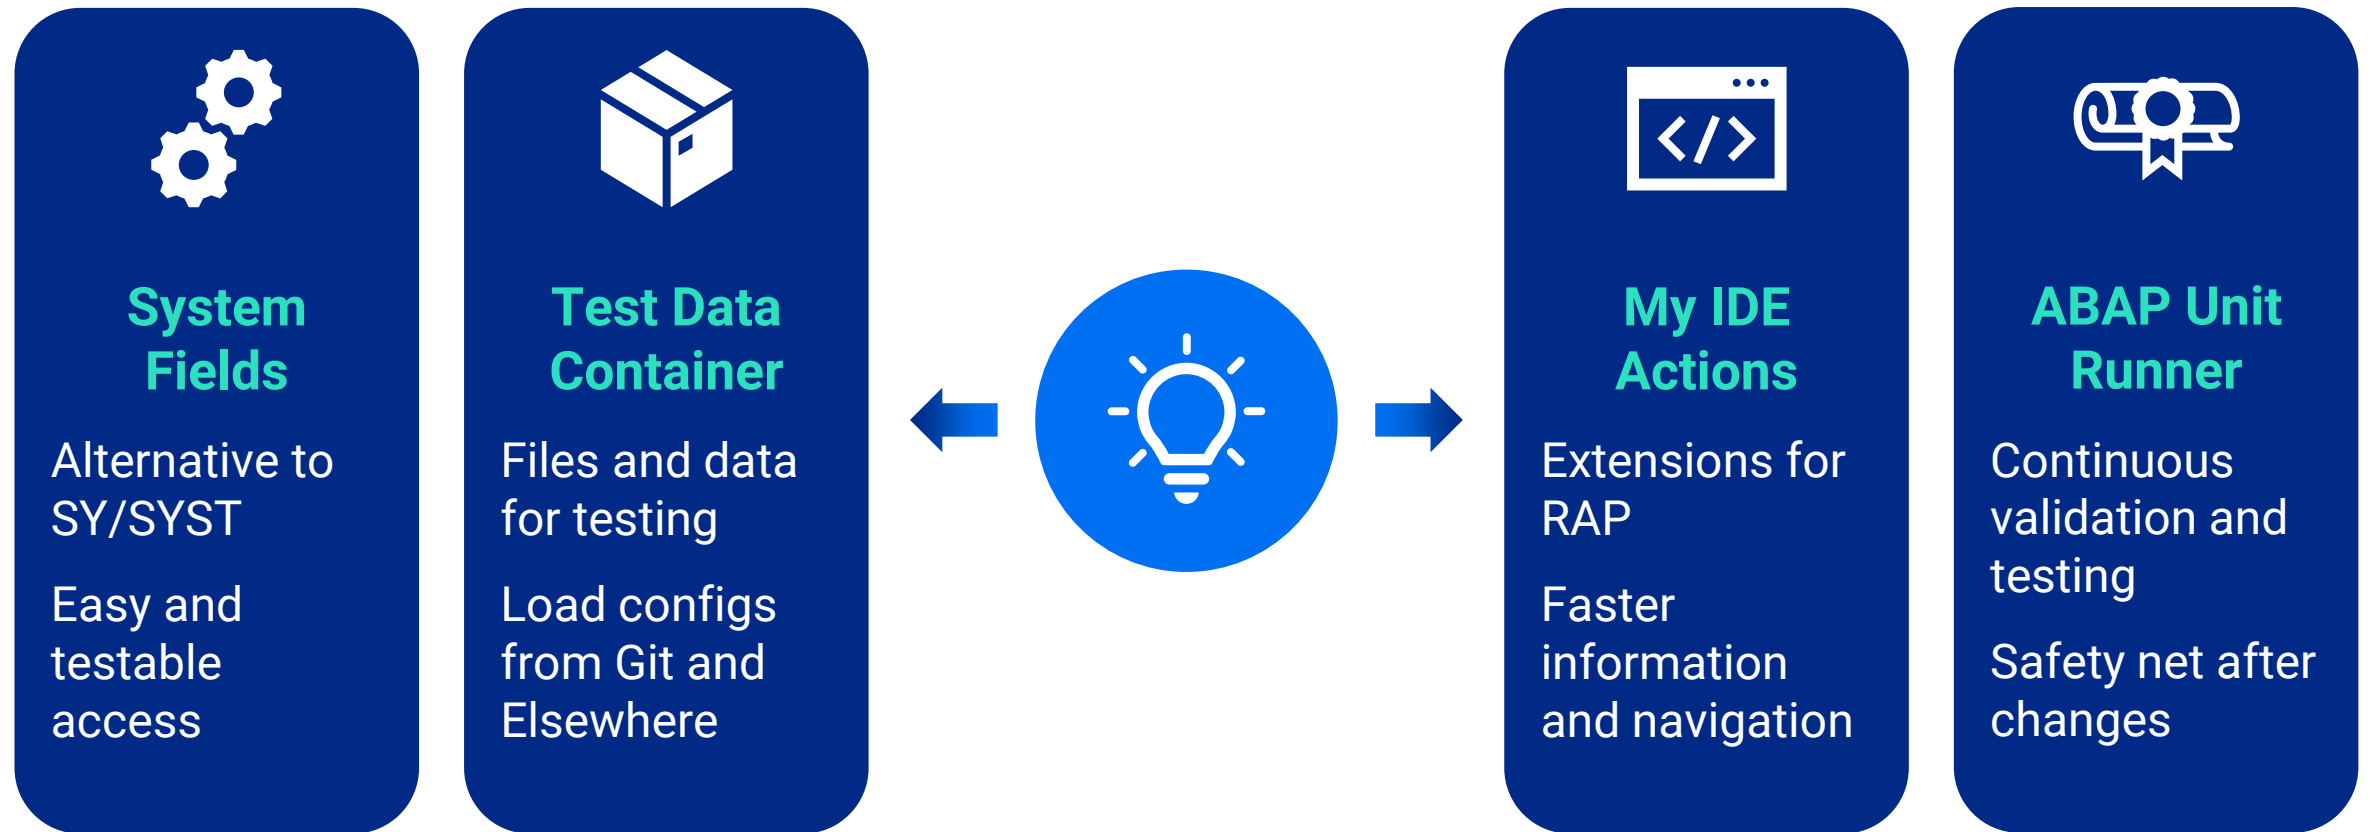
System Fields

Alternative to SY/SYST

Easy and testable access

Test Data Container

Files and data for testing

Load configs from Git and Elsewhere

My IDE Actions

Extensions for RAP

Faster information and navigation

ABAP Unit Runner

Continuous validation and testing

Safety net after changes